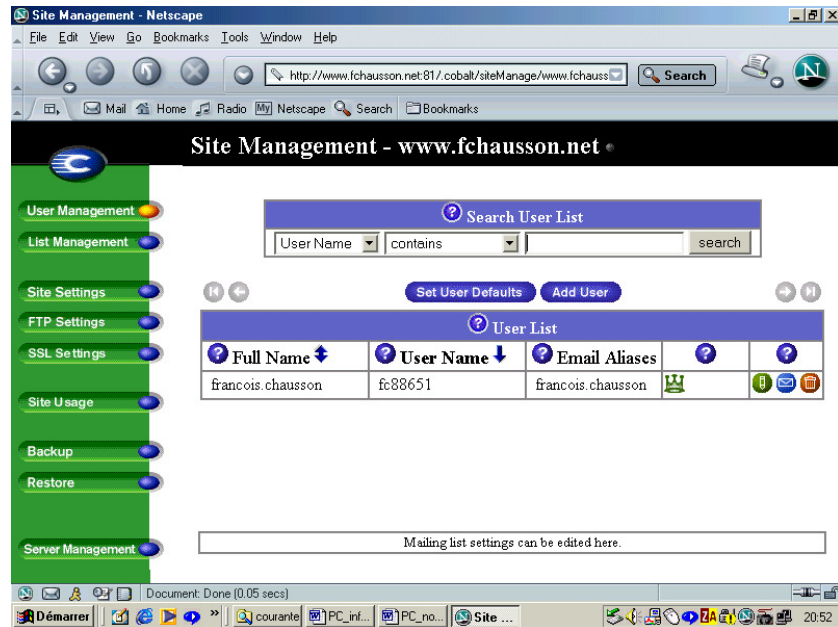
Site Management - Netscape

File Edit View Go Bookmarks Tools Window Help

http://www.fchausson.net:81/.cobalt/siteManage/www.fchauss

Search

Mail Home Radio Netscape Search Bookmarks

Site Management - www.fchausson.net

User Management
List Management
Site Settings
FTP Settings
SSL Settings
Site Usage
Backup
Restore
Server Management

Search User List

User Name | contains | search

Set User Defaults | Add User

User List

| Full Name | User Name | Email Aliases | | |
|---|---|---|---|---|
| francois.chausson | fc88651 | francois.chausson | | |

Mailing list settings can be edited here.

Document: Done (0.05 secs)

Démarrer | courante | PC_inf... | PC_no... | Site ... | 20:52